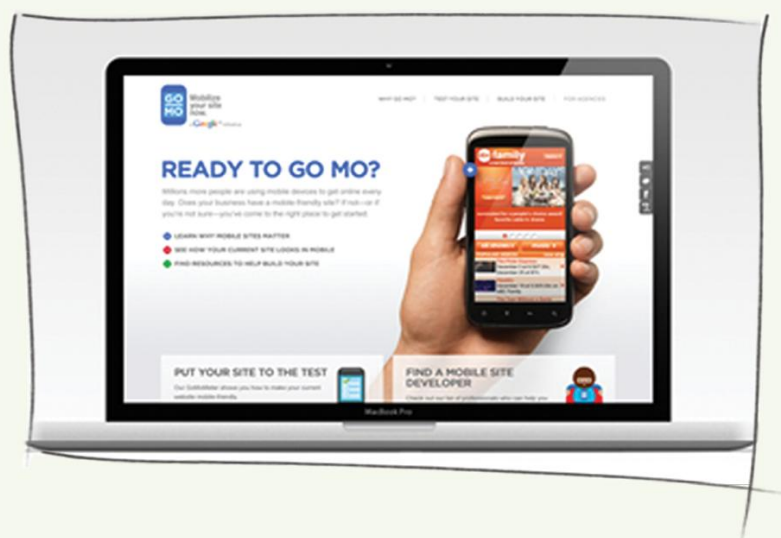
GO MO

Mobilize your site now.

A Google initiative

WHY GO MO? | TEST YOUR SITE | BUILD YOUR SITE | FOR AGENCIES

READY TO GO MO?

Millions more people are using mobile devices to get online every day. Does your business have a mobile-friendly site? If not—or if you're not sure—you've come to the right place to get started.

LEARN WHY MOBILE SITES MATTER

SEE HOW YOUR CURRENT SITE LOOKS IN MOBILE

FIND RESOURCES TO HELP BUILD YOUR SITE

family

PUT YOUR SITE TO THE TEST

Our GoMoMeter shows you how to make your current website mobile-friendly.

FIND A MOBILE SITE DEVELOPER

Check out our list of professionals who can help you

MacBook Pro